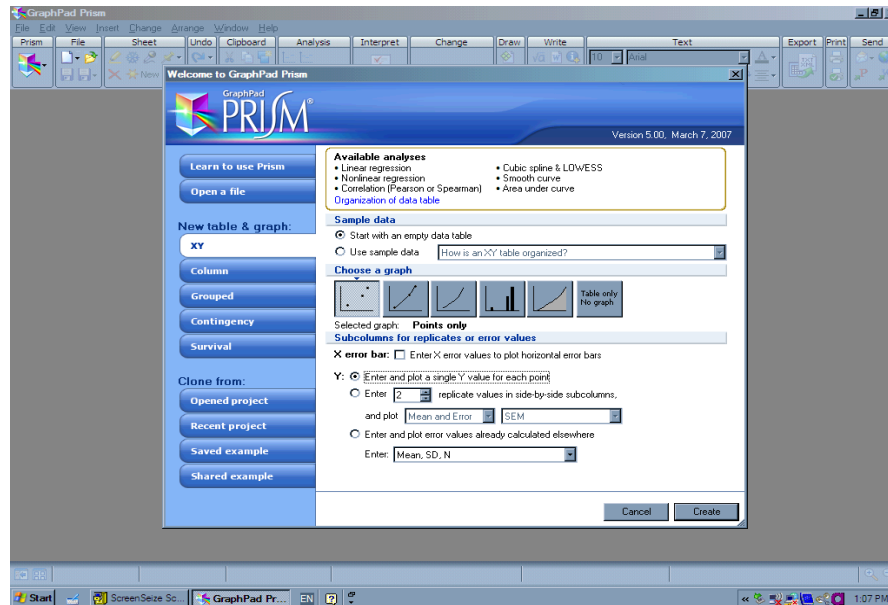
GraphPad Prism

File Edit View Insert Change Arrange Window Help

Prism File Sheet Undo Clipboard Analysis Interpret Change Draw Write Text Export Print Send

New

10 Arial

Welcome to GraphPad Prism

GraphPad PRISM®

Version 5.00, March 7, 2007

Learn to use Prism

Open a file

New table & graph:

XY

Column

Grouped

Contingency

Survival

Clone from:

Opened project

Recent project

Saved example

Shared example

Available analyses
• Linear regression
• Nonlinear regression
• Correlation (Pearson or Spearman)
• Cubic spline & LOWESS
• Smooth curve
• Area under curve
Organization of data table

Sample data

Start with an empty data table

Use sample data How is an XY table organized?

Choose a graph

Table only No graph

Selected graph: Points only

Subcolumns for replicates or error values

X error bar: Enter X error values to plot horizontal error bars

Y: Enter and plot a single Y value for each point

Enter 2 replicate values in side-by-side subcolumns,

and plot Mean and Error SEM

Enter and plot error values already calculated elsewhere

Enter: Mean, SD, N

Cancel Create

Start ScreenSeize Sc... GraphPad Pr... EN 1:07 PM